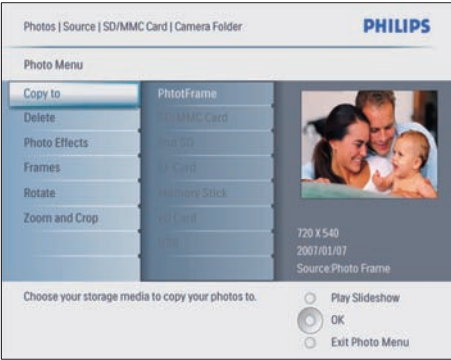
Photos | Source | SD/MMC Card | Camera Folder

PHILIPS

Photo Menu

Copy to
Delete
Photo Effects
Frames
Rotate
Zoom and Crop

PhtotFrame
SD/MMC Card
Mini SD
CF Card
Memory Stick
xD Card
USB

720 X 540
2007/01/07
Source:Photo Frame

Choose your storage media to copy your photos to.

Play Slideshow
OK
Exit Photo Menu